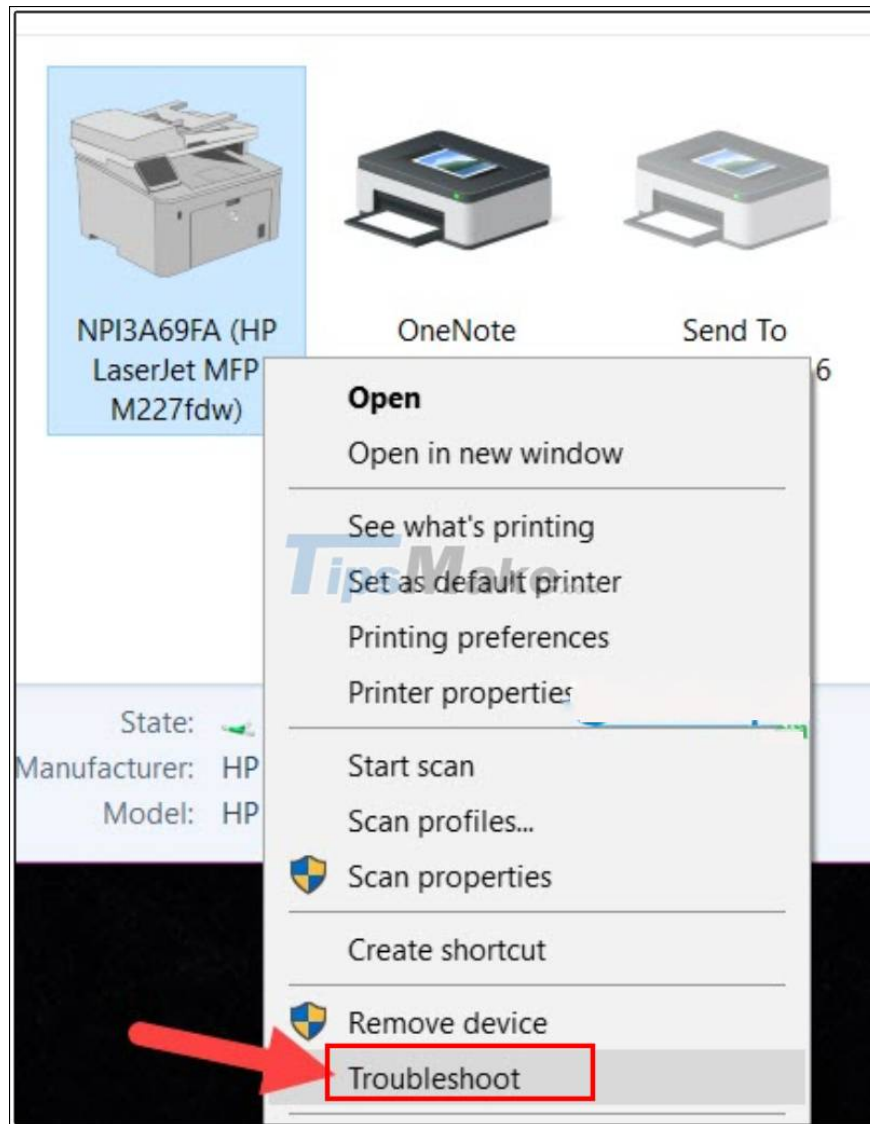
NPI3A69FA (HP LaserJet MFP M227fdw)

OneNote

Send To
6

Open
Open in new window
See what's printing
Set as default printer
Printing preferences
Printer properties
Start scan
Scan profiles...
Scan properties
Create shortcut
Remove device
Troubleshoot

TipsMake

State:
Manufacturer: HP
Model: HP